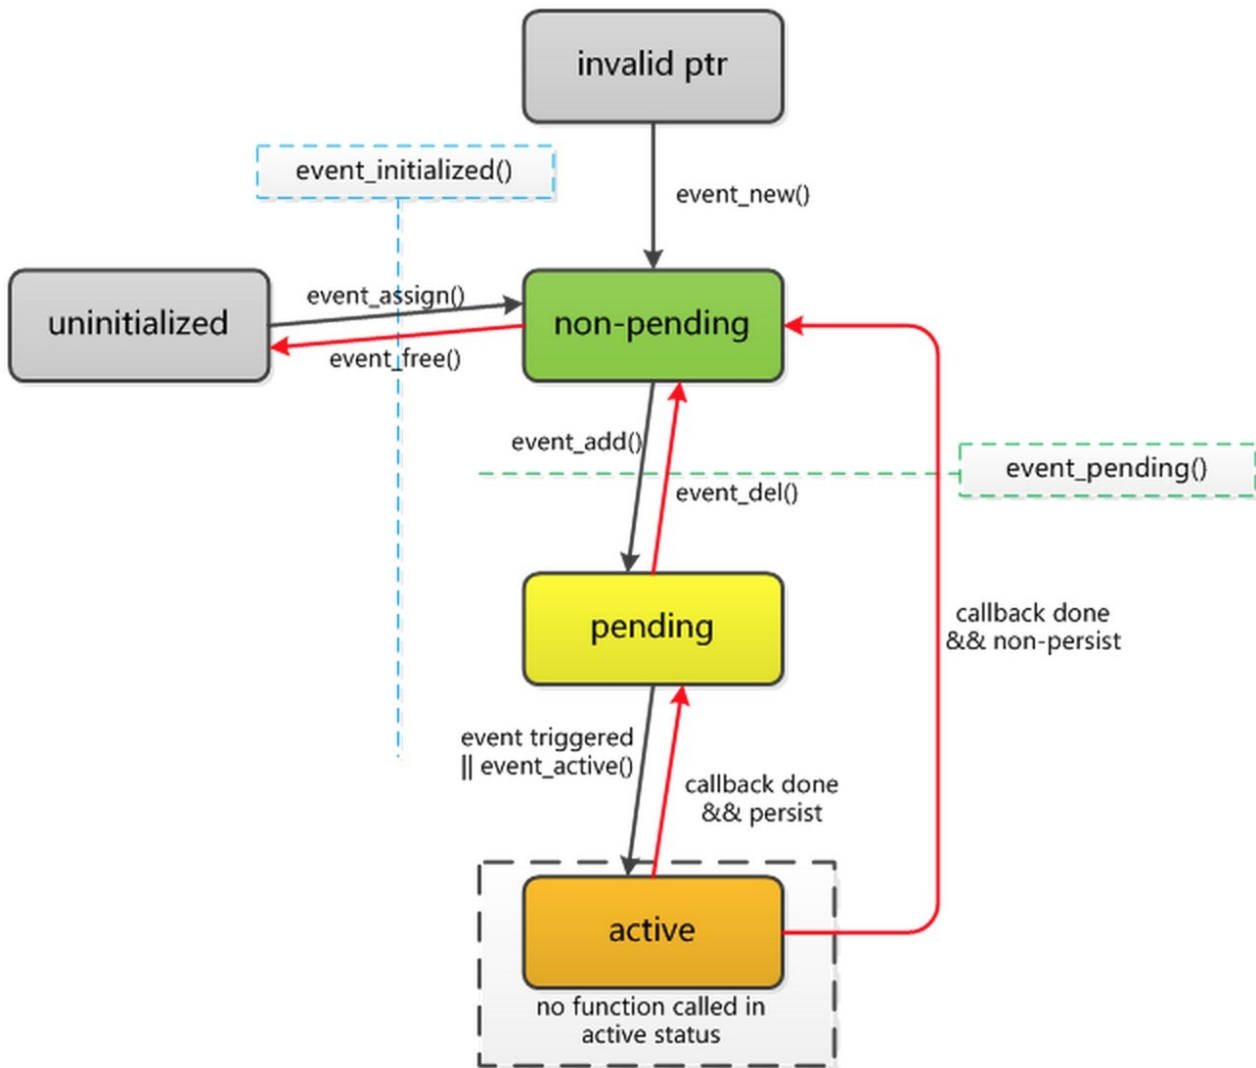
invalid ptr

event_initialized()

event_new()

uninitialized

event_assign()

event_free()

non-pending

event_add()

event_pending()

event_del()

pending

callback done
&& non-persist

event triggered
|| event_active()

callback done
&& persist

active

no function called in
active status